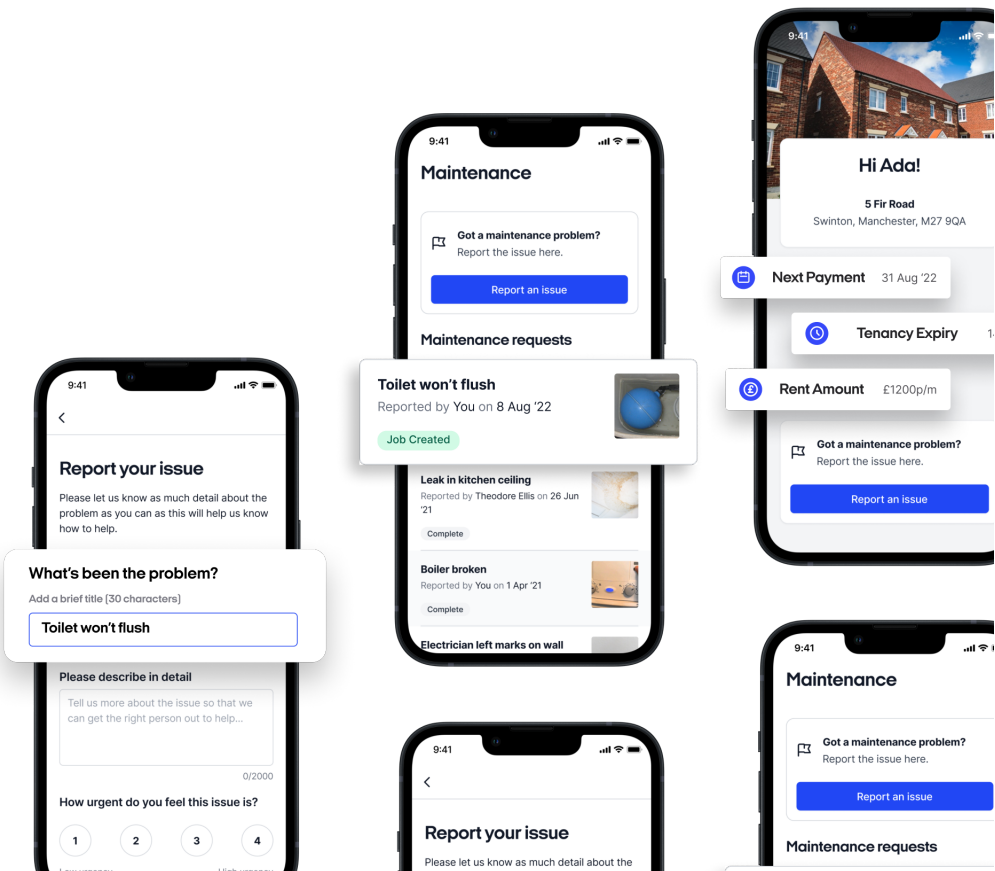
9:41

Report your issue

Please let us know as much detail about the problem as you can as this will help us know how to help.

What's been the problem?

Add a brief title (30 characters)

Toilet won't flush

Please describe in detail

Tell us more about the issue so that we can get the right person out to help...

0/2000

How urgent do you feel this issue is?

1 2 3 4

9:41

Maintenance

Got a maintenance problem?
Report the issue here.

Report an issue

Maintenance requests

Toilet won't flush
Reported by You on 8 Aug '22
Job Created

Leak in kitchen ceiling
Reported by Theodore Ellis on 26 Jun '21
Complete

Boiler broken
Reported by You on 1 Apr '21
Complete

Electrician left marks on wall

9:41

Report your issue

Please let us know as much detail about the

9:41

Hi Ada!

5 Fir Road
Swinton, Manchester, M27 9QA

Next Payment 31 Aug '22

Tenancy Expiry 1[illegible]

Rent Amount £1200p/m

Got a maintenance problem?
Report the issue here.

Report an issue

9:41

Maintenance

Got a maintenance problem?
Report the issue here.

Report an issue

Maintenance requests